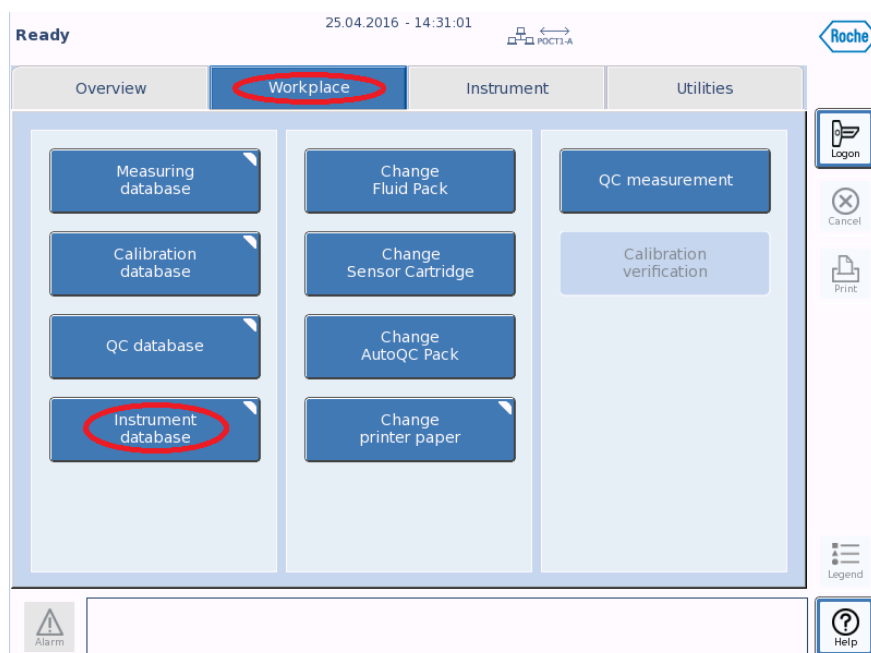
Ready

25.04.2016 - 14:31:01

POCT1-A

Roche

Overview

Workplace

Instrument

Utilities

Logon

Cancel

Print

Measuring database

Calibration database

QC database

Instrument database

Change Fluid Pack

Change Sensor Cartridge

Change AutoQC Pack

Change printer paper

QC measurement

Calibration verification

Legend

Alarm

Help